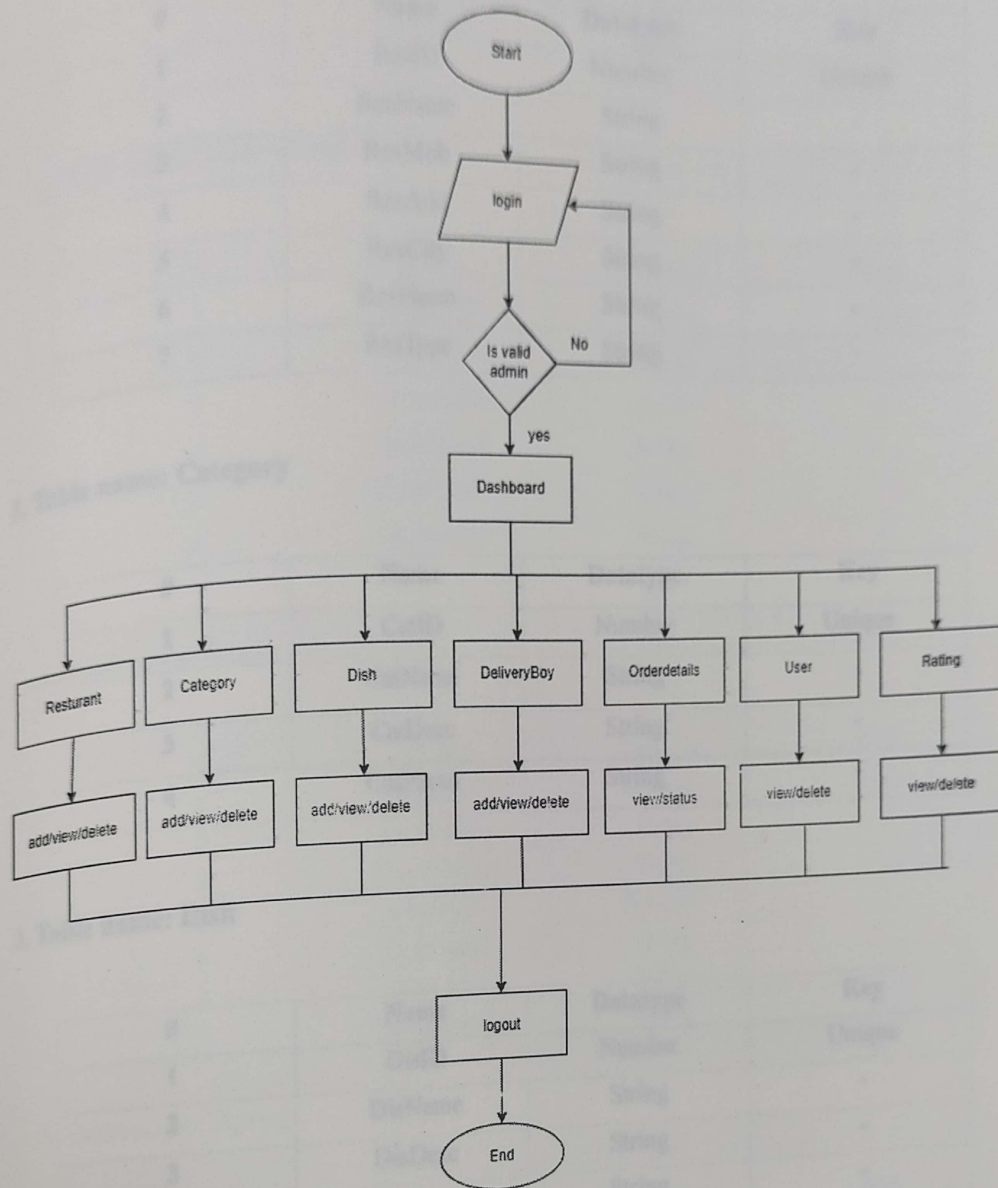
Start

login

Is valid admin

No

yes

Dashboard

Resturant

Category

Dish

DeliveryBoy

Orderdetails

User

Rating

add/view/delete

add/view/delete

add/view/delete

add/view/delete

view/status

view/delete

view/delete

logout

End